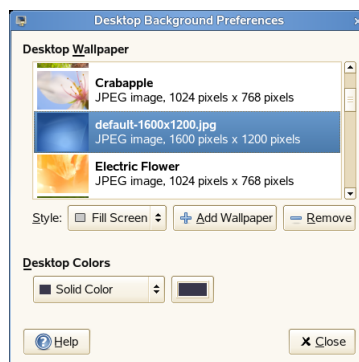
Desktop Background Preferences

Desktop Wallpaper

Crabapple
JPEG image, 1024 pixels x 768 pixels

default-1600x1200.jpg
JPEG image, 1600 pixels x 1200 pixels

Electric Flower
JPEG image, 1024 pixels x 768 pixels

Style: Fill Screen

Add Wallpaper

Remove

Desktop Colors

Solid Color

Help

Close